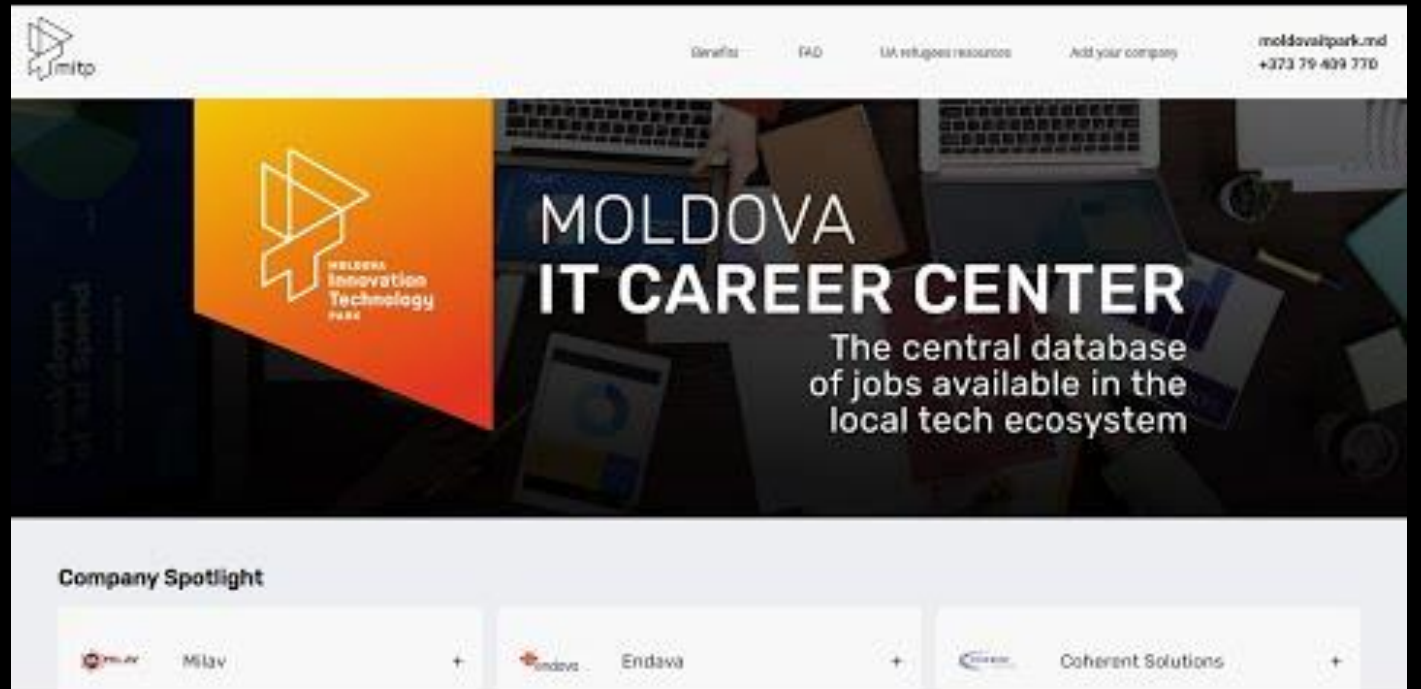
mitp

Benefits FAQ UA refugees resources Add your company

moldovaitpark.md
+373 79 409 770

MOLDOVA
Innovation
Technology
PARK

MOLDOVA
IT CAREER CENTER
The central database of jobs available in the local tech ecosystem

Company Spotlight

Milav +

Endava +

Coherent Solutions +